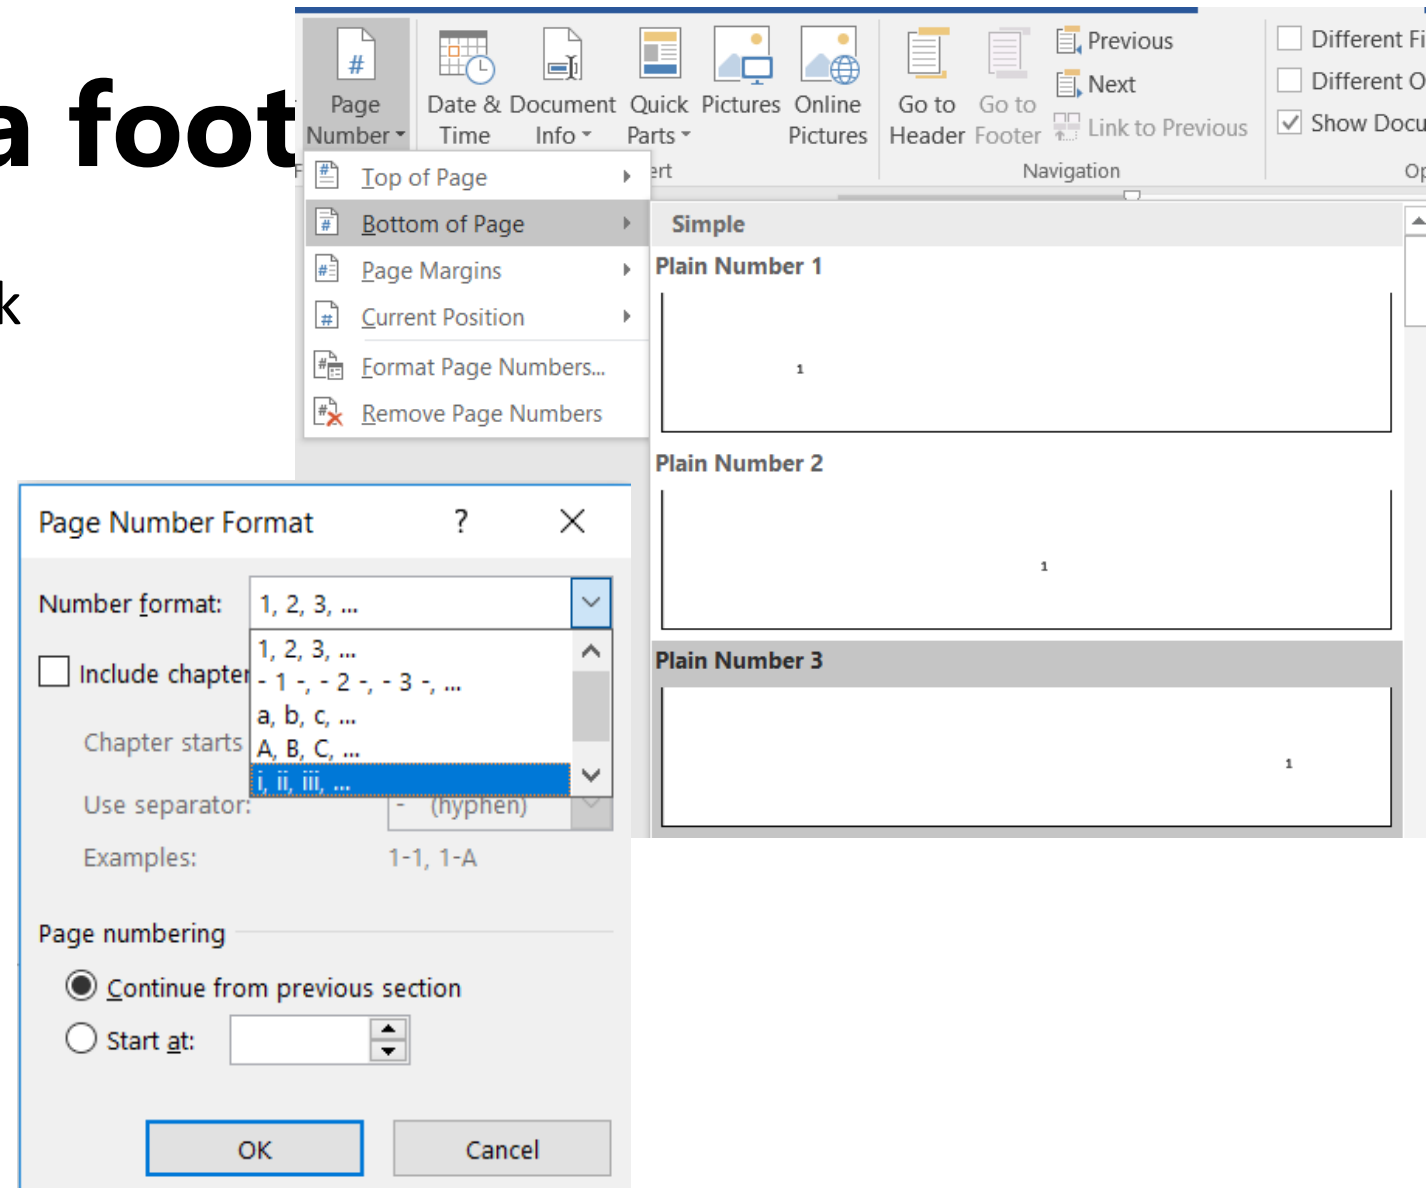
a foot

k

Page Number
Date & Time
Document Info
Quick Parts
Pictures
Online Pictures
Go to Header
Go to Footer
Previous
Next
Link to Previous
Navigation
Different Fi
Different O
Show Docu
Op
ert

Top of Page
Bottom of Page
Page Margins
Current Position
Format Page Numbers...
Remove Page Numbers

Simple
Plain Number 1
1
Plain Number 2
1
Plain Number 3
1

Page Number Format ? X
Number format: 1, 2, 3, ...
1, 2, 3, ...
- 1 -, - 2 -, - 3 -, ...
a, b, c, ...
A, B, C, ...
i, ii, iii, ...
Include chapter
Chapter starts
Use separator: - (hyphen)
Examples: 1-1, 1-A
Page numbering
Continue from previous section
Start at:
OK
Cancel